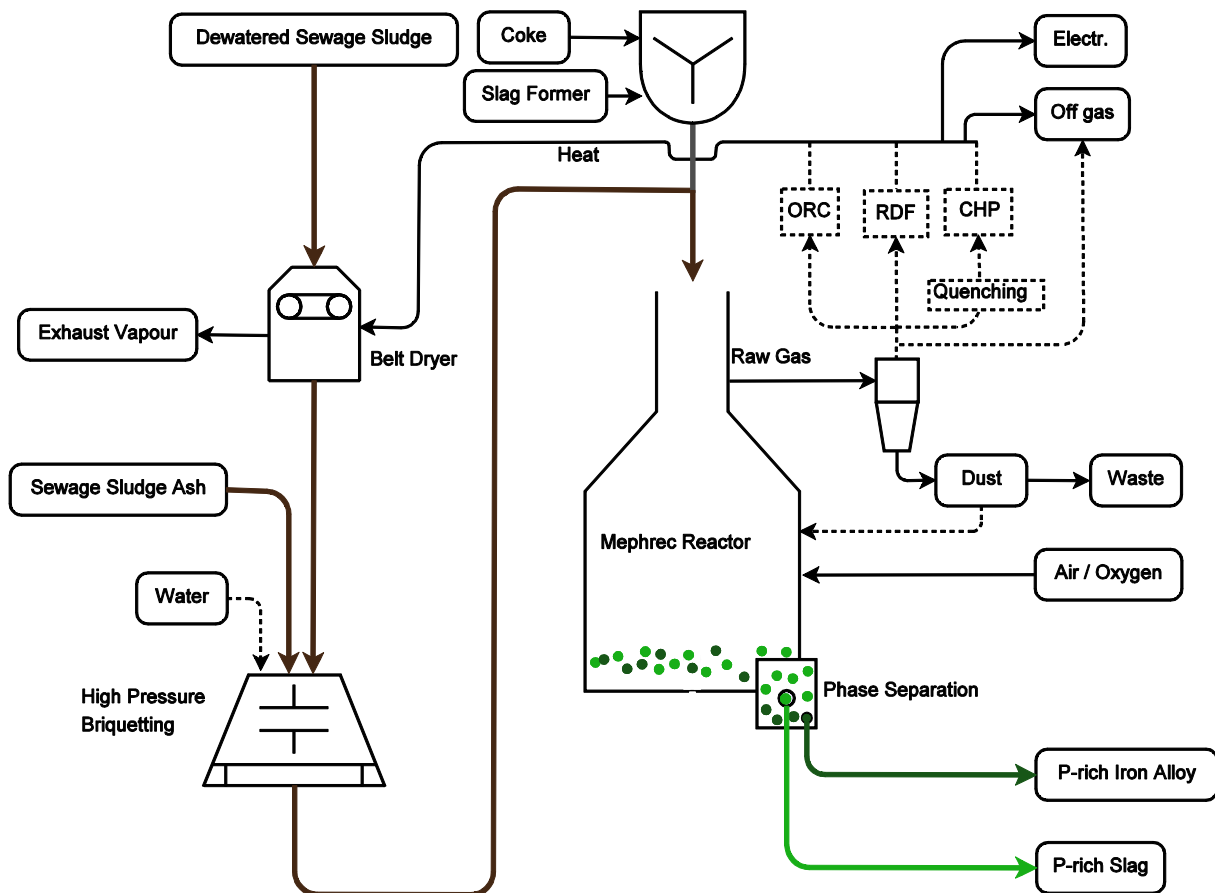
Dewatered Sewage Sludge

Coke

Slag Former

Electr.

Off gas

Heat

ORC

RDF

CHP

Quenching

Exhaust Vapour

Belt Dryer

Raw Gas

Sewage Sludge Ash

Dust

Waste

Mephrec Reactor

Air / Oxygen

Water

High Pressure Briquetting

Phase Separation

P-rich Iron Alloy

P-rich Slag